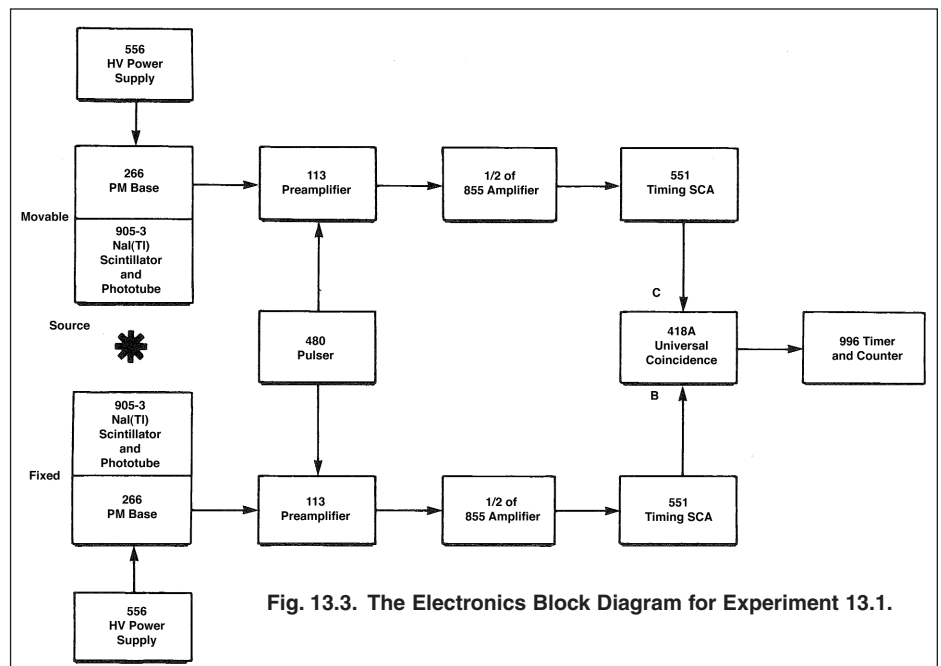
556
HV Power
Supply

266
PM Base

Movable

905-3
NaI(Tl)
Scintillator
and
Phototube

113
Preamplifier

1/2 of
855 Amplifier

551
Timing SCA

C

Source

480
Pulser

418A
Universal
Coincidence

996 Timer
and Counter

B

905-3
NaI(Tl)
Scintillator
and
Phototube

Fixed

266
PM Base

113
Preamplifier

1/2 of
855 Amplifier

551
Timing SCA

556
HV Power
Supply

Fig. 13.3. The Electronics Block Diagram for Experiment 13.1.